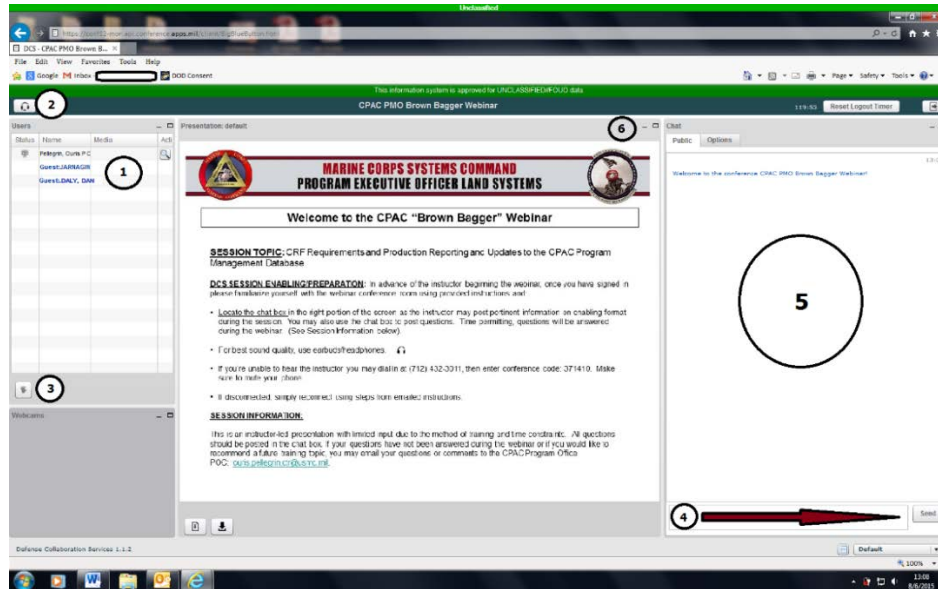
Unclassified

https://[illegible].conference.apps.mil/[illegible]

DCS - CPAC PMO Brown B...

File Edit View Favorites Tools Help

Google Inbox DOD Consent

Page Safety Tools

This information system is approved for UNCLASSIFIED/FOUO data

2

CPAC PMO Brown Bagger Webinar

Reset Logout Timer

Users

| Status | Name | Media | Act |
|---|---|---|---|
| | Pellegrin, Curis P C | | |
| | Guest:JARNAGIN | | |
| | Guest:LDALY, DAN | | |

1

3

Webcams

Presentation: default

6

MARINE CORPS SYSTEMS COMMAND
PROGRAM EXECUTIVE OFFICER LAND SYSTEMS

Welcome to the CPAC "Brown Bagger" Webinar

SESSION TOPIC: CRF Requirements and Production Reporting and Updates to the CPAC Program Management Database

DCS SESSION ENABLING/PREPARATION: In advance of the instructor beginning the webinar, once you have signed in please familiarize yourself with the webinar conference room using provided instructions and:

• Locate the chat box in the right portion of the screen as the instructor may post pertinent information on enabling format during the session. You may also use the chat box to post questions. Time permitting, questions will be answered during the webinar. (See Session Information below)

• For best sound quality, use earbuds/headphones.

• If you're unable to hear the instructor you may dial in at (712) 432-3311, then enter conference code: 371410. Make sure to mute your phone.

• If disconnected, simply reconnect using steps from emailed instructions.

SESSION INFORMATION:

This is an instructor-led presentation with limited input due to the method of training and time constraints. All questions should be posted in the chat box. If your questions have not been answered during the webinar or if you would like to recommend a future training topic, you may email your questions or comments to the CPAC Program Office POC: curis.pellegrin.ctr@usmc.mil.

Chat

Public Options

Welcome to the conference CPAC PMO Brown Bagger Webinar!

5

4

Send

Defense Collaboration Services 1.1.2

Default

100%

13:08
8/6/2015